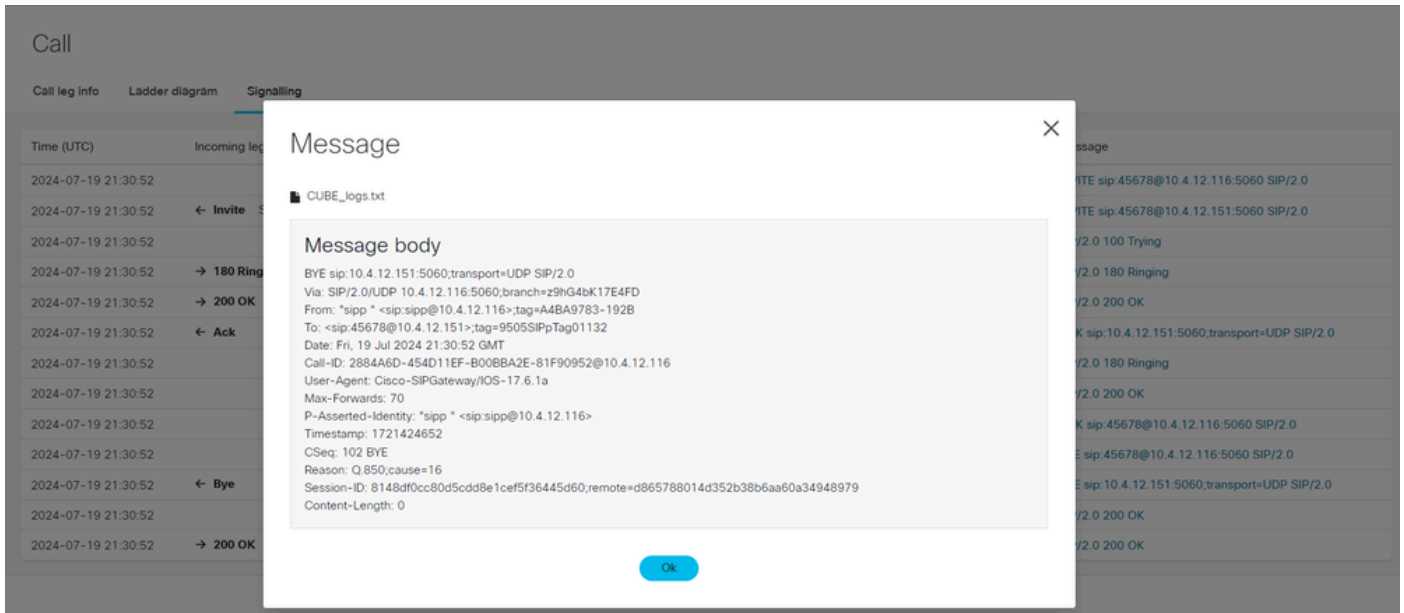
Call

Call leg info Ladder diagram Signalling

| Time (UTC) | Incoming le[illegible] | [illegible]ssage |
|---|---|---|
| 2024-07-19 21:30:52 | | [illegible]ITE sip:45678@10.4.12.116:5060 SIP/2.0 |
| 2024-07-19 21:30:52 | ← Invite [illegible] | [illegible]ITE sip:45678@10.4.12.151:5060 SIP/2.0 |
| 2024-07-19 21:30:52 | | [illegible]/2.0 100 Trying |
| 2024-07-19 21:30:52 | → 180 Ring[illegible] | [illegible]/2.0 180 Ringing |
| 2024-07-19 21:30:52 | → 200 OK | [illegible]/2.0 200 OK |
| 2024-07-19 21:30:52 | ← Ack | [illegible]K sip:10.4.12.151:5060;transport=UDP SIP/2.0 |
| 2024-07-19 21:30:52 | | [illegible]/2.0 180 Ringing |
| 2024-07-19 21:30:52 | | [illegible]/2.0 200 OK |
| 2024-07-19 21:30:52 | | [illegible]K sip:45678@10.4.12.116:5060 SIP/2.0 |
| 2024-07-19 21:30:52 | | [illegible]E sip:45678@10.4.12.116:5060 SIP/2.0 |
| 2024-07-19 21:30:52 | ← Bye | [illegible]E sip:10.4.12.151:5060;transport=UDP SIP/2.0 |
| 2024-07-19 21:30:52 | | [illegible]/2.0 200 OK |
| 2024-07-19 21:30:52 | → 200 OK | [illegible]/2.0 200 OK |

Message

CUBE_logs.txt

Message body

BYE sip:10.4.12.151:5060;transport=UDP SIP/2.0
Via: SIP/2.0/UDP 10.4.12.116:5060;branch=z9hG4bK17E4FD
From: "sipp " <sip:sipp@10.4.12.116>;tag=A4BA9783-192B
To: <sip:45678@10.4.12.151>;tag=9505SIPpTag01132
Date: Fri, 19 Jul 2024 21:30:52 GMT
Call-ID: 2884A6D-454D11EF-B00BBA2E-81F90952@10.4.12.116
User-Agent: Cisco-SIPGateway/IOS-17.6.1a
Max-Forwards: 70
P-Asserted-Identity: "sipp " <sip:sipp@10.4.12.116>
Timestamp: 1721424652
CSeq: 102 BYE
Reason: Q.850;cause=16
Session-ID: 8148df0cc80d5cdd8e1cef5f36445d60;remote=d865788014d352b38b6aa60a34948979
Content-Length: 0

Ok